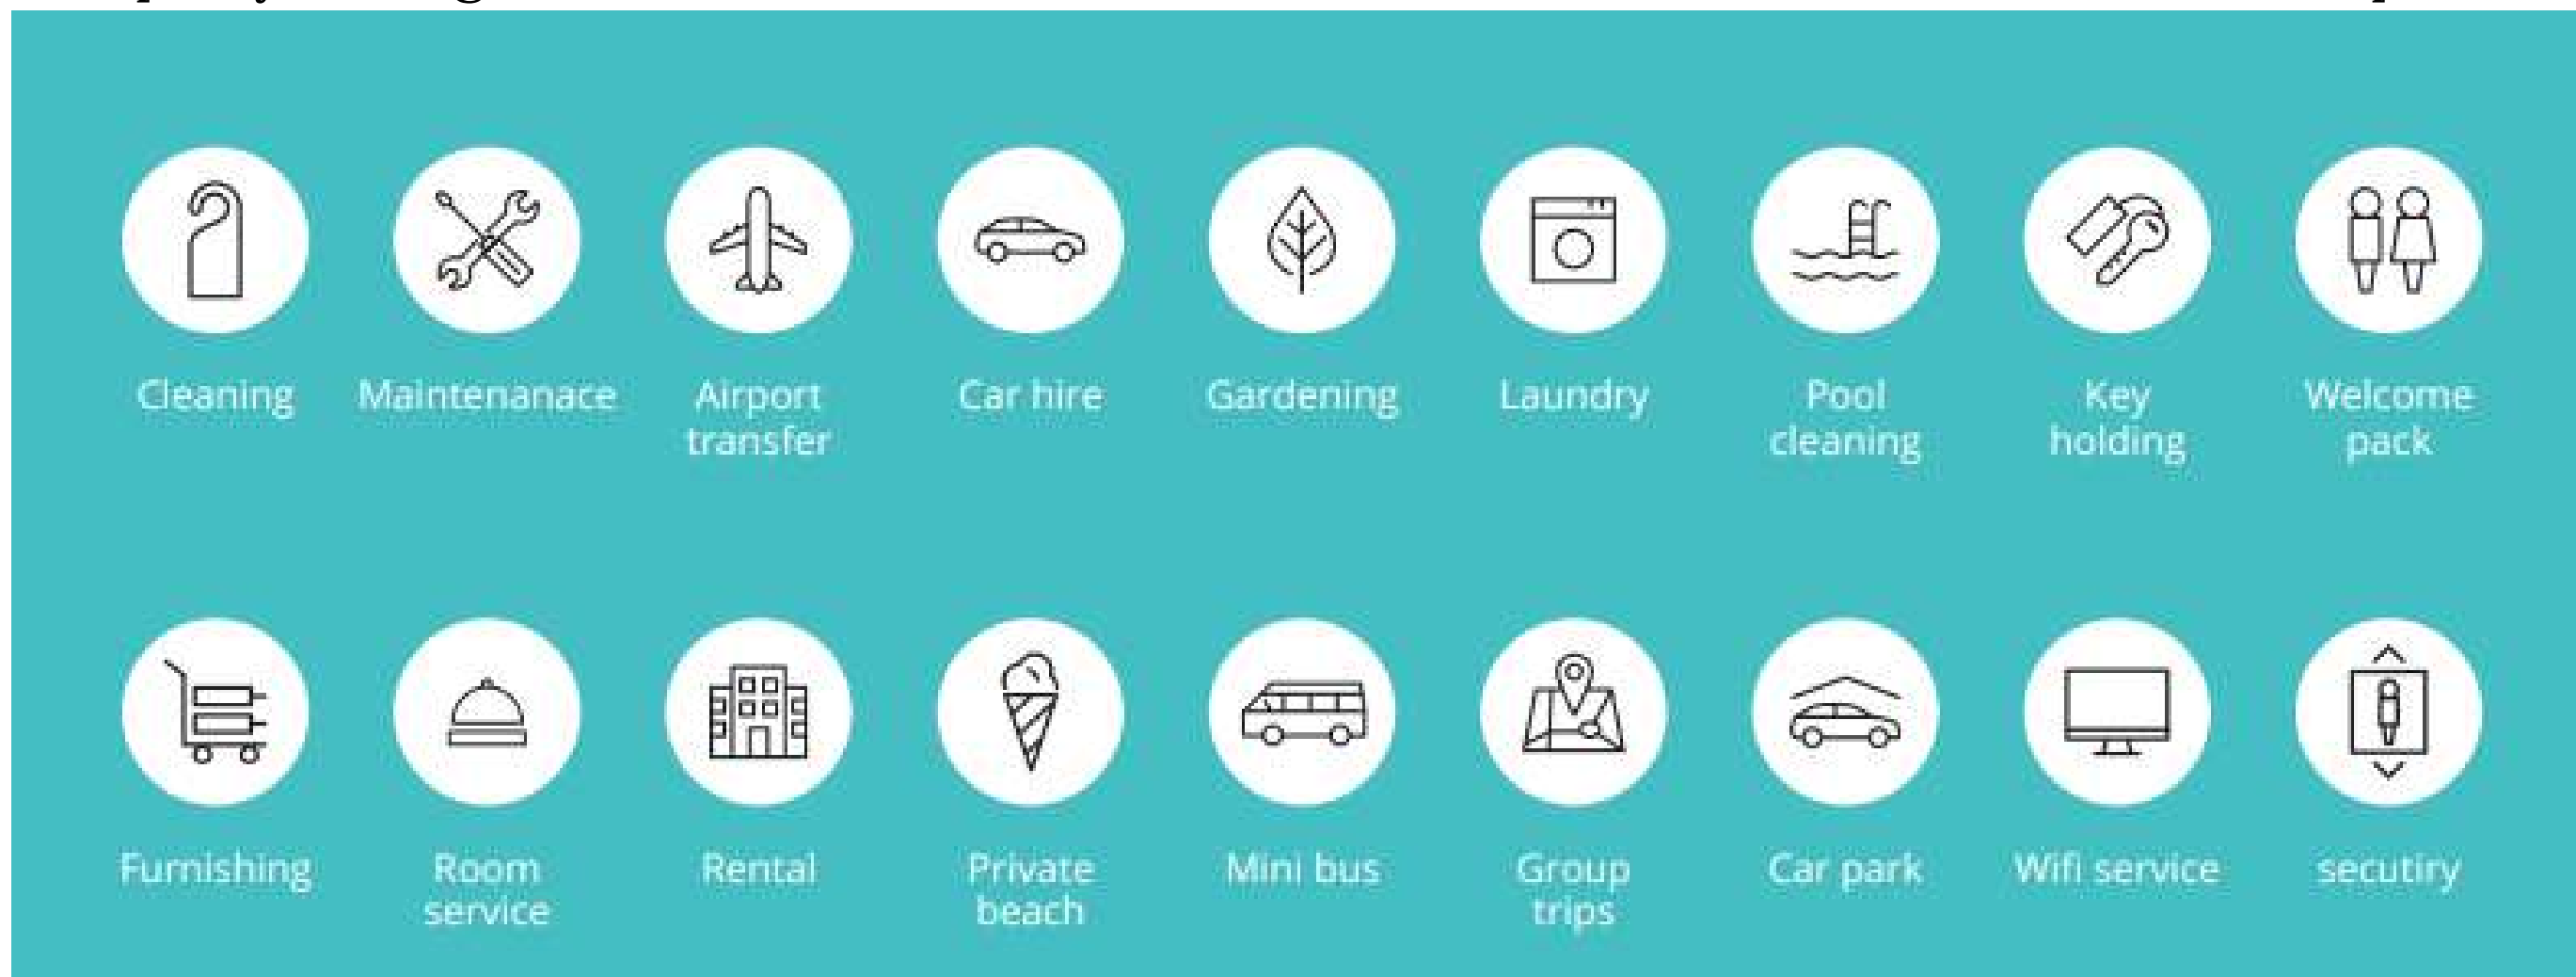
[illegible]

Cleaning
Maintenanace
Airport transfer
Car hire
Gardening
Laundry
Pool cleaning
Key holding
Welcome pack

Furnishing
Room service
Rental
Private beach
Mini bus
Group trips
Car park
Wifi service
secutiry